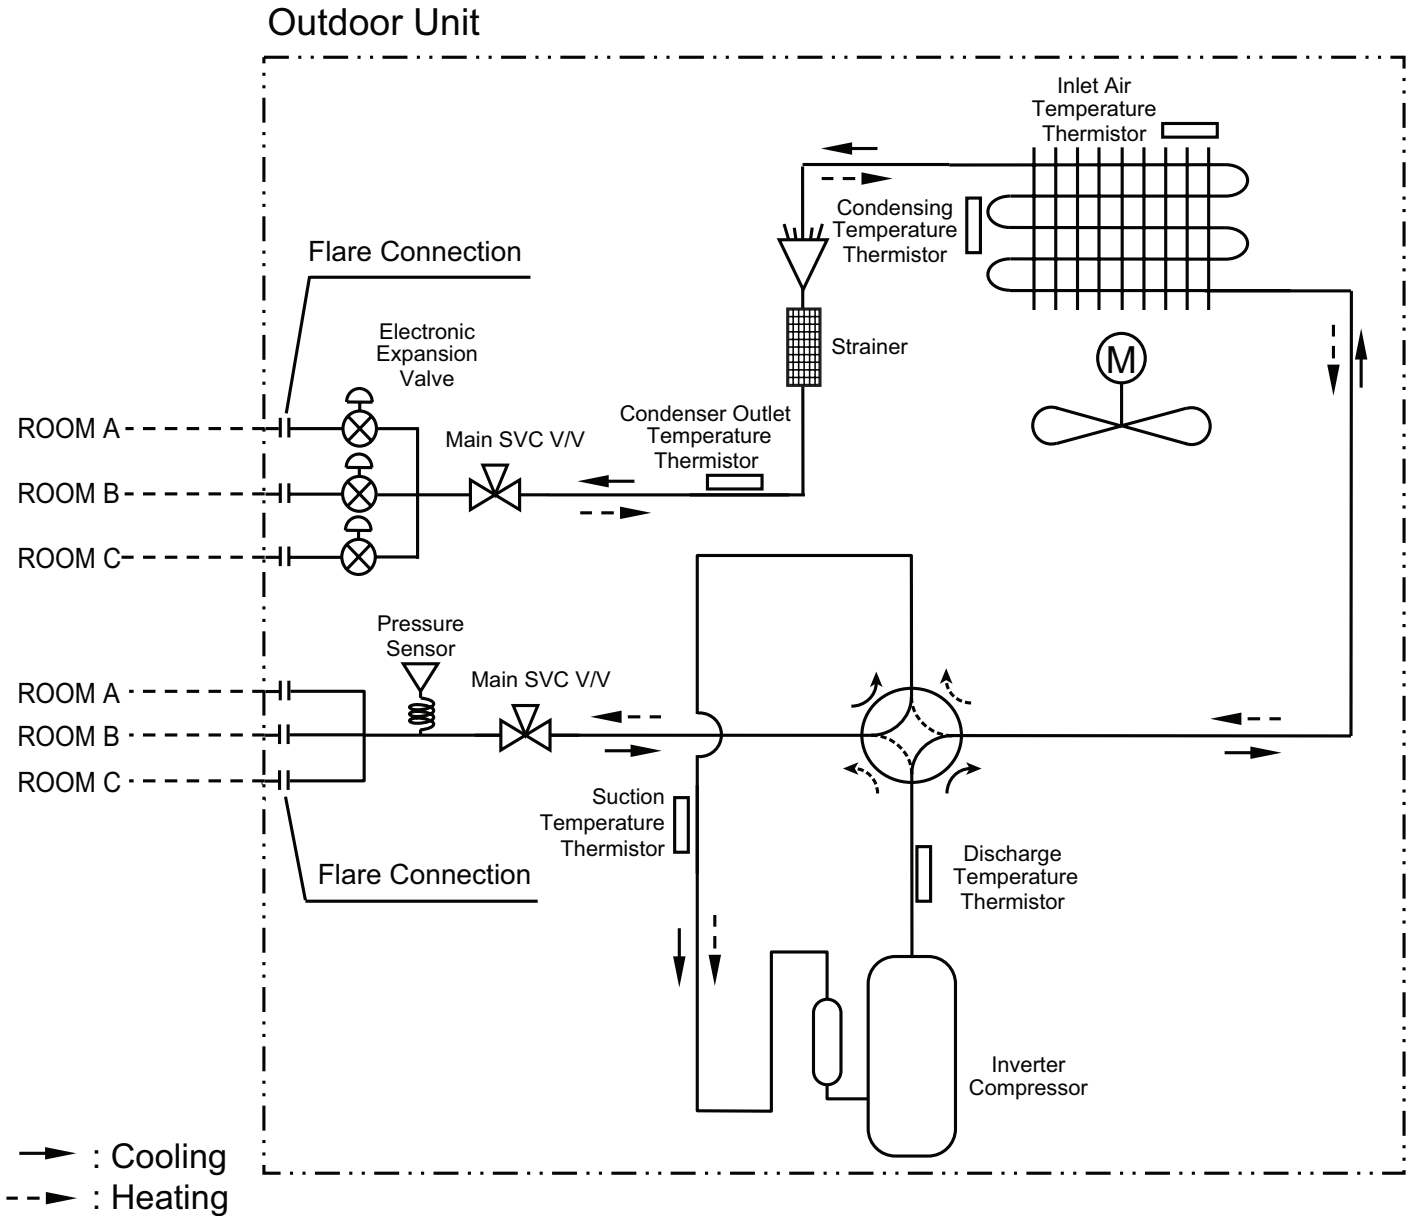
Outdoor Unit

Inlet Air Temperature Thermistor

Condensing Temperature Thermistor

Flare Connection

Electronic Expansion Valve

Strainer

M

Condenser Outlet Temperature Thermistor

Main SVC V/V

ROOM A
ROOM B
ROOM C

Pressure Sensor

Main SVC V/V

ROOM A
ROOM B
ROOM C

Suction Temperature Thermistor

Flare Connection

Discharge Temperature Thermistor

Inverter Compressor

: Cooling
: Heating